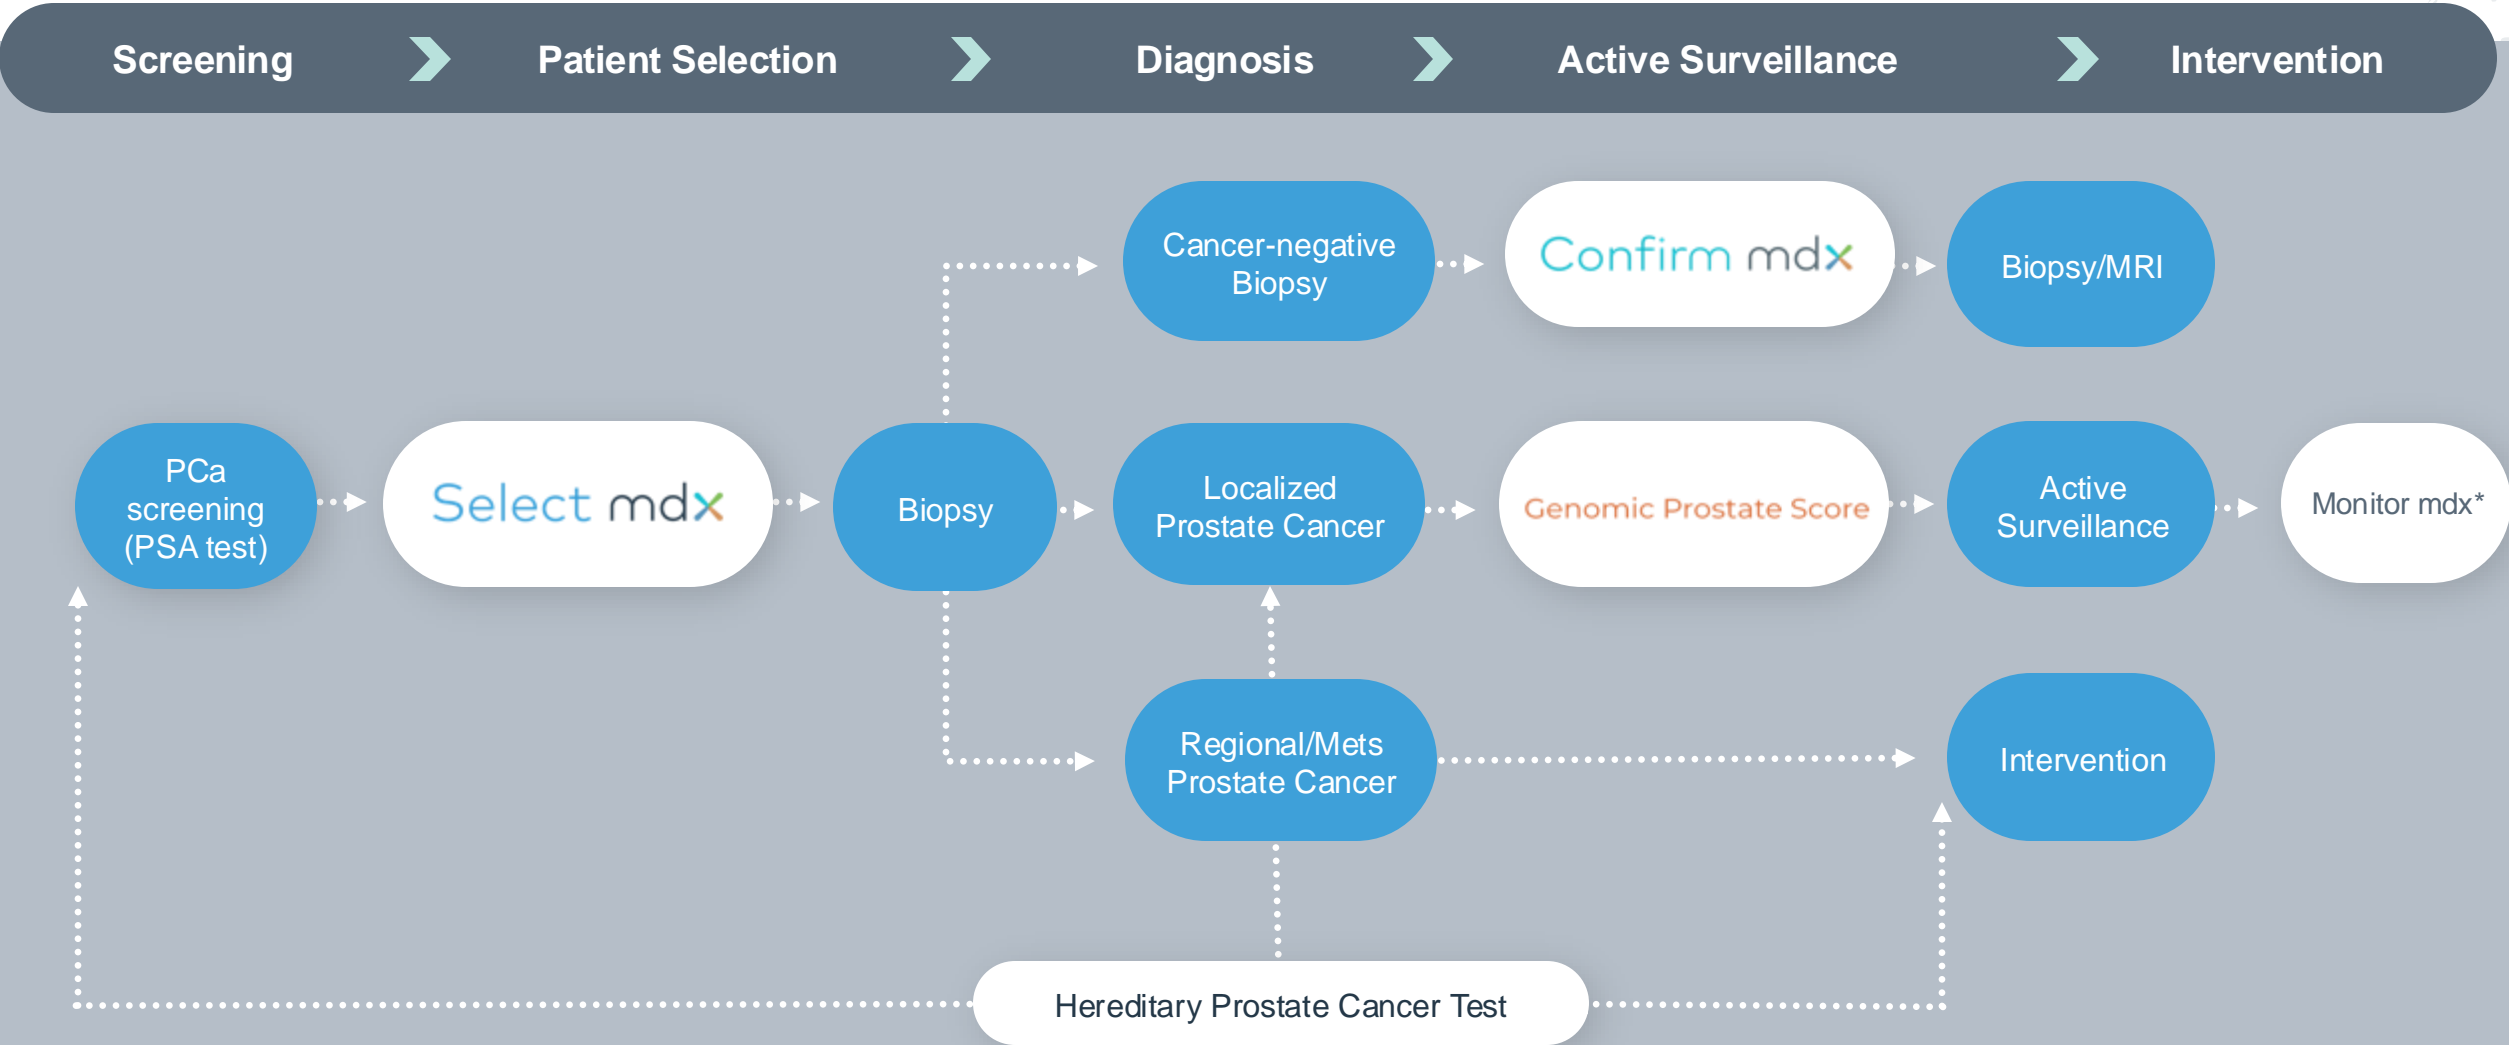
Screening Patient Selection Diagnosis Active Surveillance Intervention

Cancer-negative Biopsy

Confirm mdx

Biopsy/MRI

PCa screening (PSA test)

Select mdx

Biopsy

Localized Prostate Cancer

Genomic Prostate Score

Active Surveillance

Monitor mdx*

Regional/Mets Prostate Cancer

Intervention

Hereditary Prostate Cancer Test